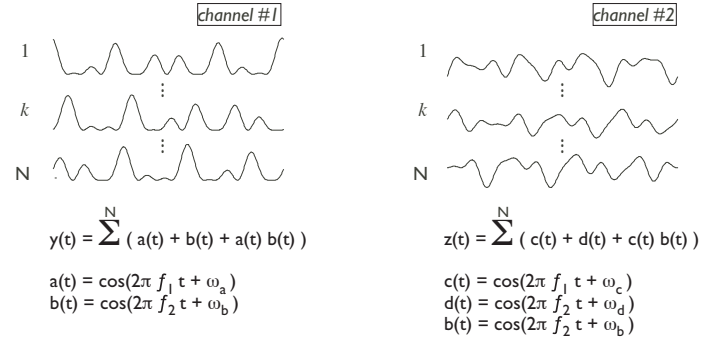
channel #1

1

k

⋮

⋮

N

$y(t) = \sum^{N} ( a(t) + b(t) + a(t)\, b(t) )$

$a(t) = \cos(2\pi f_1 t + \omega_a)$
$b(t) = \cos(2\pi f_2 t + \omega_b)$

channel #2

1

k

⋮

⋮

N

$z(t) = \sum^{N} ( c(t) + d(t) + c(t)\, b(t) )$

$c(t) = \cos(2\pi f_1 t + \omega_c)$
$d(t) = \cos(2\pi f_2 t + \omega_d)$
$b(t) = \cos(2\pi f_2 t + \omega_b)$